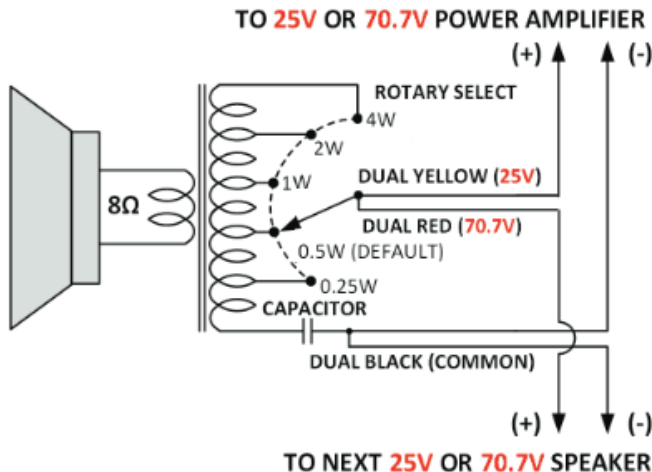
TO 25V OR 70.7V POWER AMPLIFIER

(+)

(-)

ROTARY SELECT

4W

2W

1W

DUAL YELLOW (25V)

8Ω

DUAL RED (70.7V)

0.5W (DEFAULT)

0.25W

CAPACITOR

DUAL BLACK (COMMON)

(+)

(-)

TO NEXT 25V OR 70.7V SPEAKER